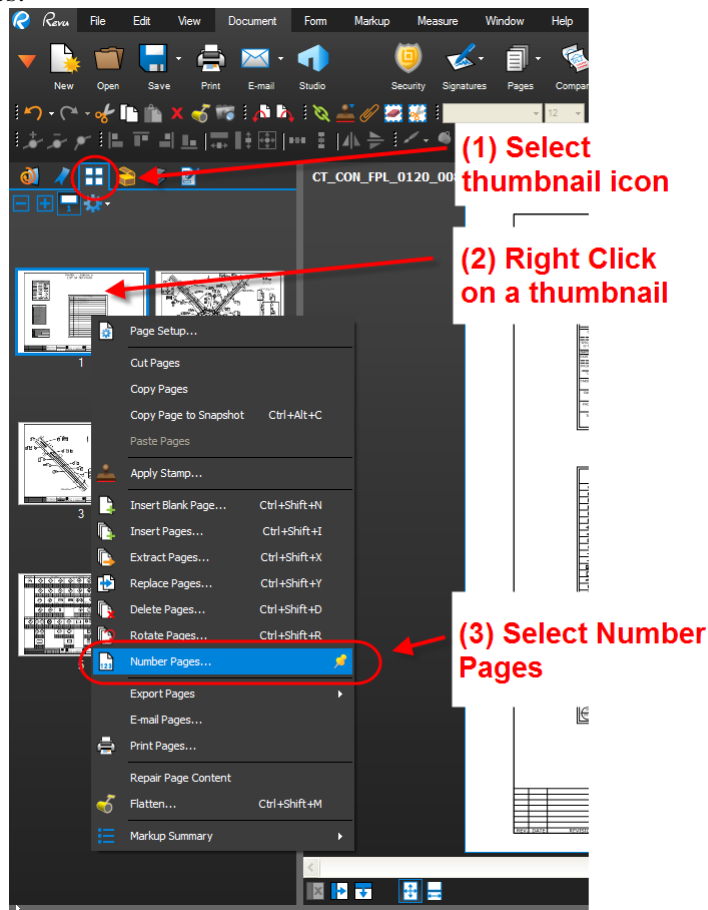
Revu File Edit View Document Form Markup Measure Window Help

New Open Save Print E-mail Studio Security Signatures Pages Compa

12

(1) Select thumbnail icon

CT_CON_FPL_0120_00

(2) Right Click on a thumbnail

1

3

Page Setup...
Cut Pages
Copy Pages
Copy Page to Snapshot Ctrl+Alt+C
Paste Pages
Apply Stamp...
Insert Blank Page... Ctrl+Shift+N
Insert Pages... Ctrl+Shift+I
Extract Pages... Ctrl+Shift+X
Replace Pages... Ctrl+Shift+Y
Delete Pages... Ctrl+Shift+D
Rotate Pages... Ctrl+Shift+R
Number Pages...
Export Pages
E-mail Pages...
Print Pages...
Repair Page Content
Flatten... Ctrl+Shift+M
Markup Summary

(3) Select Number Pages